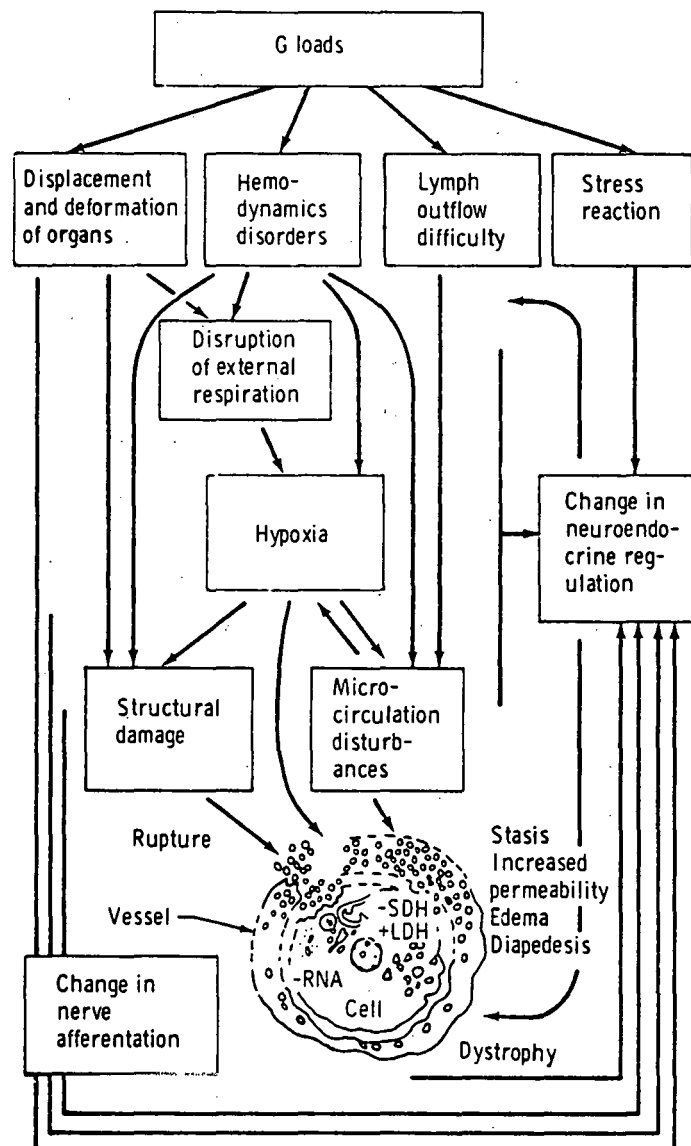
G loads

Displacement and deformation of organs

Hemodynamics disorders

Lymph outflow difficulty

Stress reaction

Disruption of external respiration

Hypoxia

Change in neuroendocrine regulation

Structural damage

Microcirculation disturbances

Rupture

Vessel

-SDH
+LDH

-RNA

Cell

Stasis
Increased permeability
Edema
Diapedesis

Change in nerve afferentation

Dystrophy